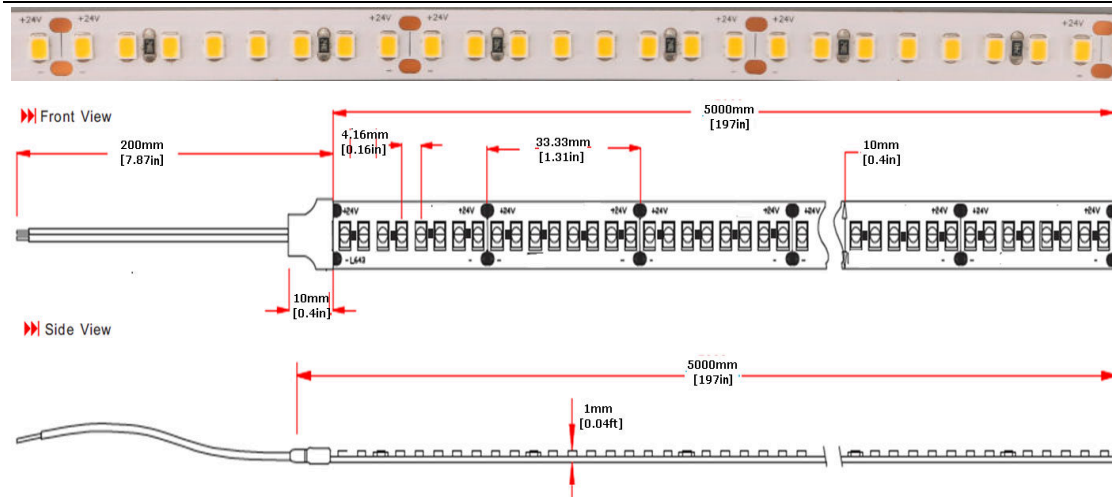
+24V +24V +24V +24V +24V +24V +24V

Front View

5000mm
[197in]

200mm
[7.87in]

4.16mm
[0.16in]

33.33mm
[1.31in]

10mm
[0.4in]

+24V +24V +24V +24V +24V +24V +24V +24V +24V

-L643

10mm
[0.4in]

Side View

5000mm
[197in]

1mm
[0.04ft]